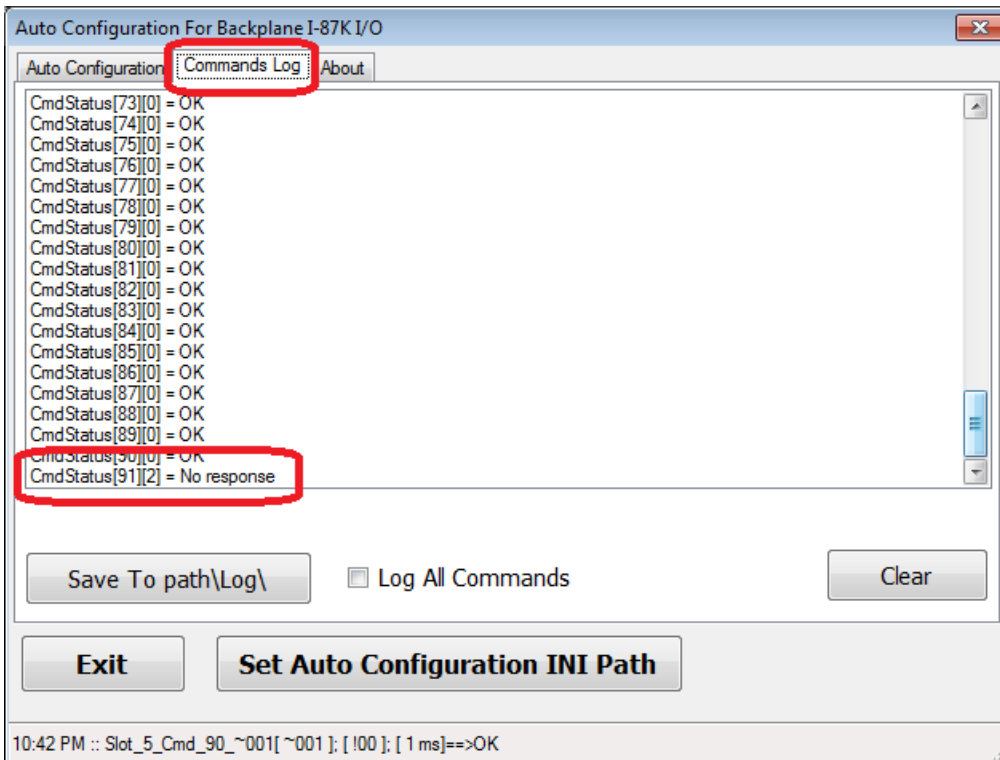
Auto Configuration For Backplane I-87K I/O

Auto Configuration | Commands Log | About

CmdStatus[73][0] = OK
CmdStatus[74][0] = OK
CmdStatus[75][0] = OK
CmdStatus[76][0] = OK
CmdStatus[77][0] = OK
CmdStatus[78][0] = OK
CmdStatus[79][0] = OK
CmdStatus[80][0] = OK
CmdStatus[81][0] = OK
CmdStatus[82][0] = OK
CmdStatus[83][0] = OK
CmdStatus[84][0] = OK
CmdStatus[85][0] = OK
CmdStatus[86][0] = OK
CmdStatus[87][0] = OK
CmdStatus[88][0] = OK
CmdStatus[89][0] = OK
CmdStatus[90][0] = OK
CmdStatus[91][2] = No response

Save To path\Log\
Log All Commands
Clear

Exit
Set Auto Configuration INI Path

10:42 PM :: Slot_5_Cmd_90_~001[ ~001 ]; [ !00 ]; [ 1 ms]==>OK